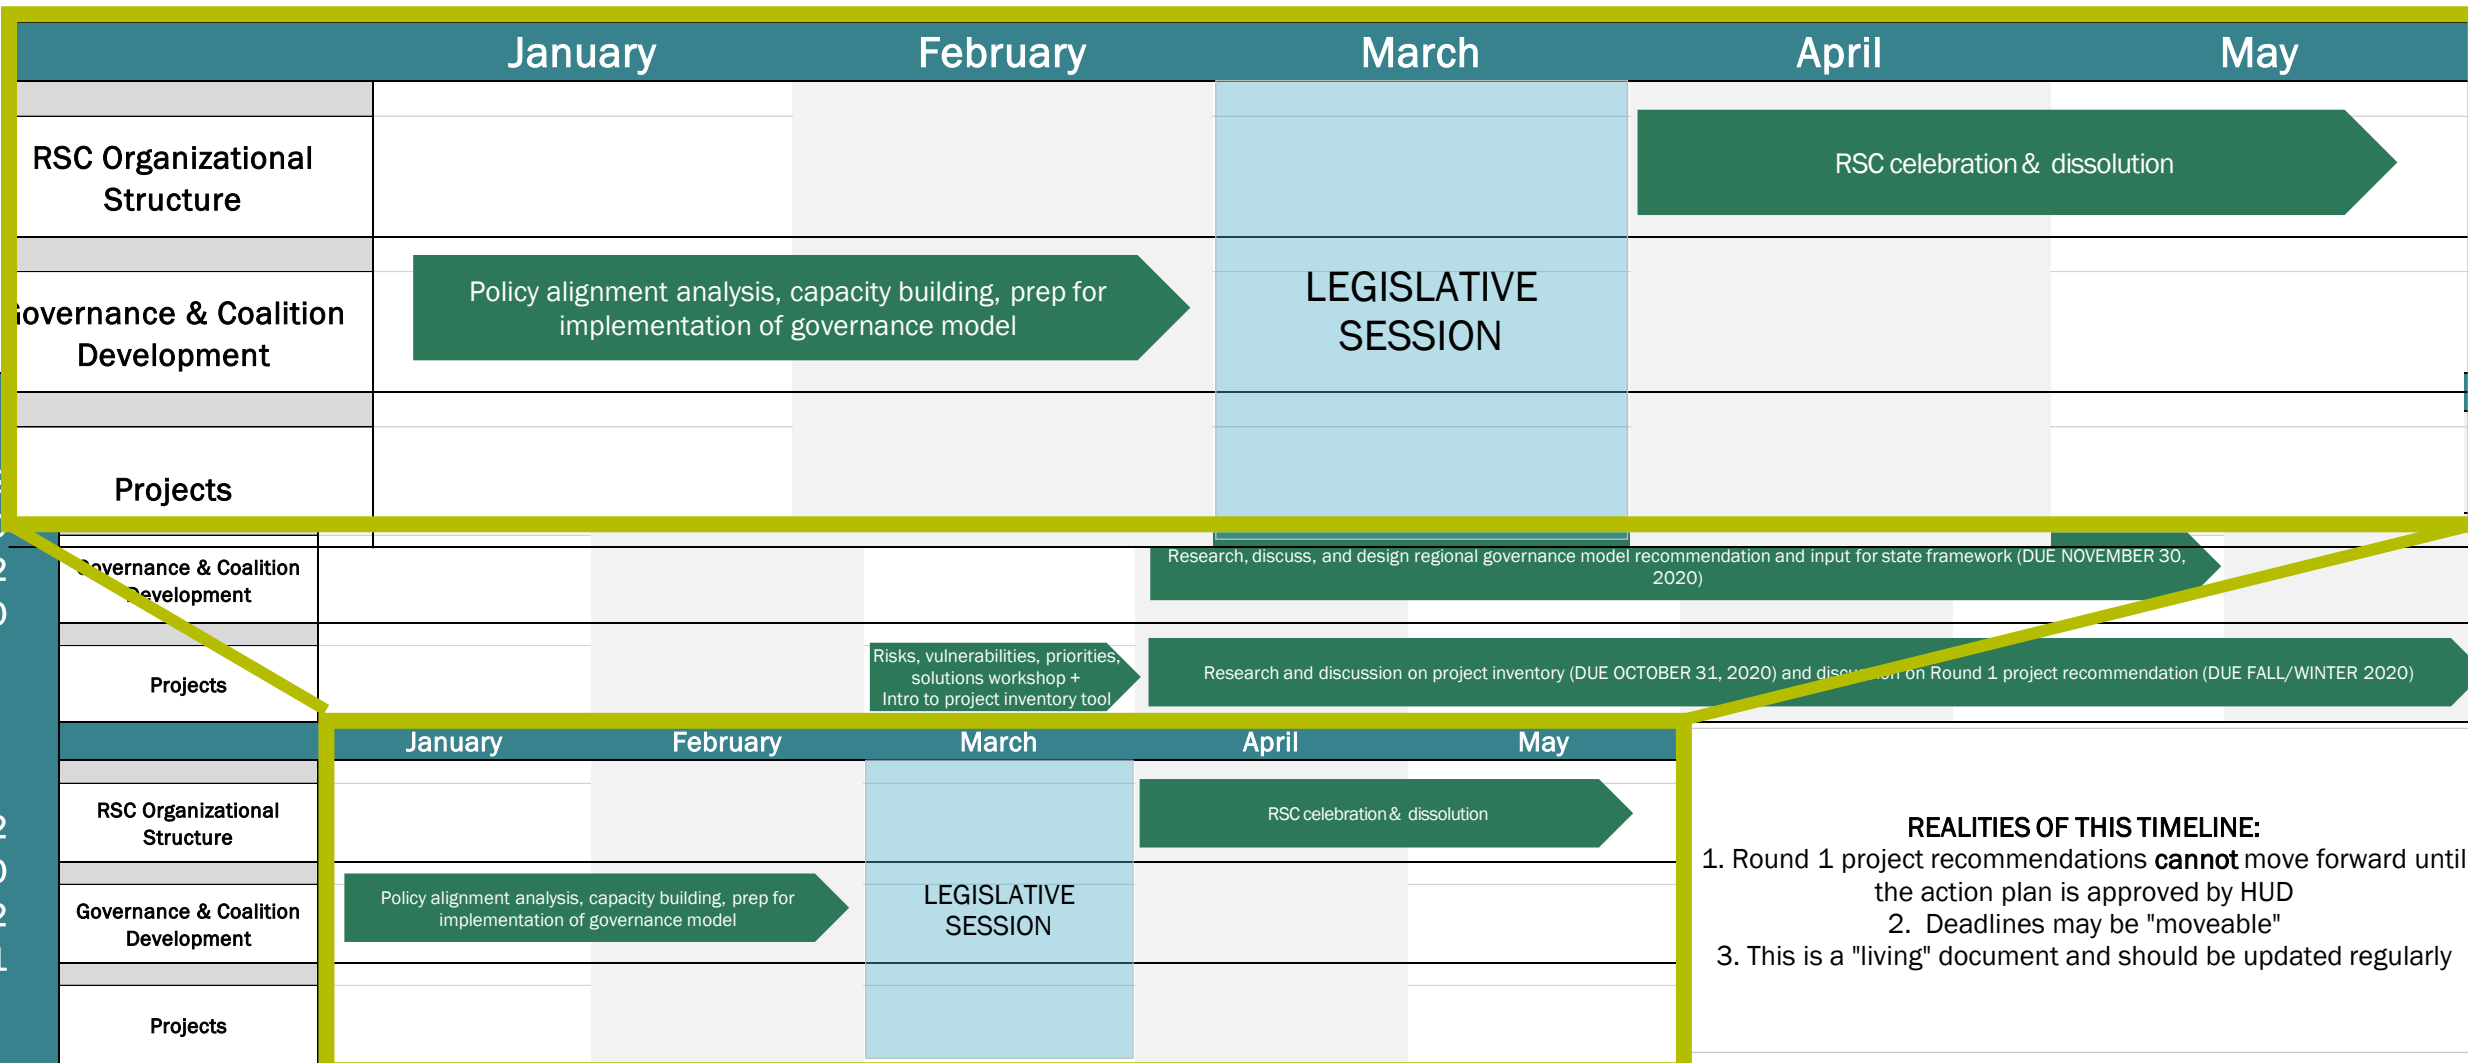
| | January | February | March | April | May |
|---|---|---|---|---|---|
| RSC Organizational Structure | | | LEGISLATIVE SESSION | RSC celebration & dissolution | |
| iovernance & Coalition Development | Policy alignment analysis, capacity building, prep for implementation of governance model | | | | |
| Projects | | | | | |

overnance & Coalition Development

Research, discuss, and design regional governance model recommendation and input for state framework (DUE NOVEMBER 30, 2020)

Projects

Risks, vulnerabilities, priorities, solutions workshop + Intro to project inventory tool

Research and discussion on project inventory (DUE OCTOBER 31, 2020) and disc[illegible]n on Round 1 project recommendation (DUE FALL/WINTER 2020)

2
0
2
1

| | January | February | March | April | May |
|---|---|---|---|---|---|
| RSC Organizational Structure | | | LEGISLATIVE SESSION | RSC celebration & dissolution | |
| Governance & Coalition Development | Policy alignment analysis, capacity building, prep for implementation of governance model | | | | |
| Projects | | | | | |

REALITIES OF THIS TIMELINE:
1. Round 1 project recommendations **cannot** move forward until the action plan is approved by HUD
2. Deadlines may be "moveable"
3. This is a "living" document and should be updated regularly